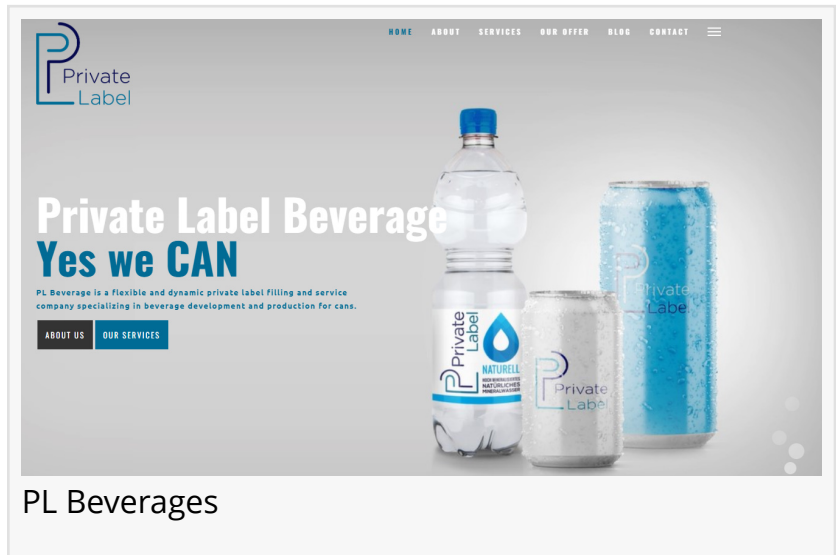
Private Label

HOME ABOUT SERVICES OUR OFFER BLOG CONTACT

Private Label Beverage
Yes we CAN

PL Beverage is a flexible and dynamic private label filling and service company specializing in beverage development and production for cans.

ABOUT US OUR SERVICES

Private Label
NATURELL
NATÜRLICHES

Private Label

Private Label

PL Beverages